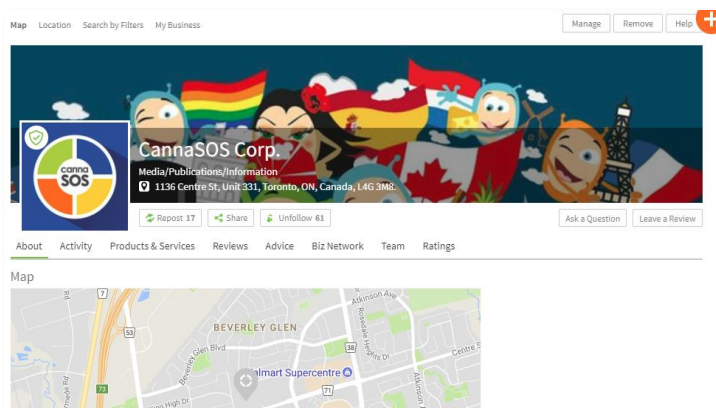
Map Location Search by Filters My Business

Manage Remove Help

canna SOS

CannaSOS Corp.

Media/Publications/Information

1136 Centre St, Unit 331, Toronto, ON, Canada, L4G 3M8.

Repost 17 Share Unfollow 61

Ask a Question Leave a Review

About Activity Products & Services Reviews Advice Biz Network Team Ratings

Map

7

53

73

BEVERLEY GLEN

Beverley Glen Blvd

38

Atkinson Ave

Rosedale Heights Dr

Centre St

Walmart Supercentre

71

Atkinson

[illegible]ing High Dr

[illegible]rmede Rd